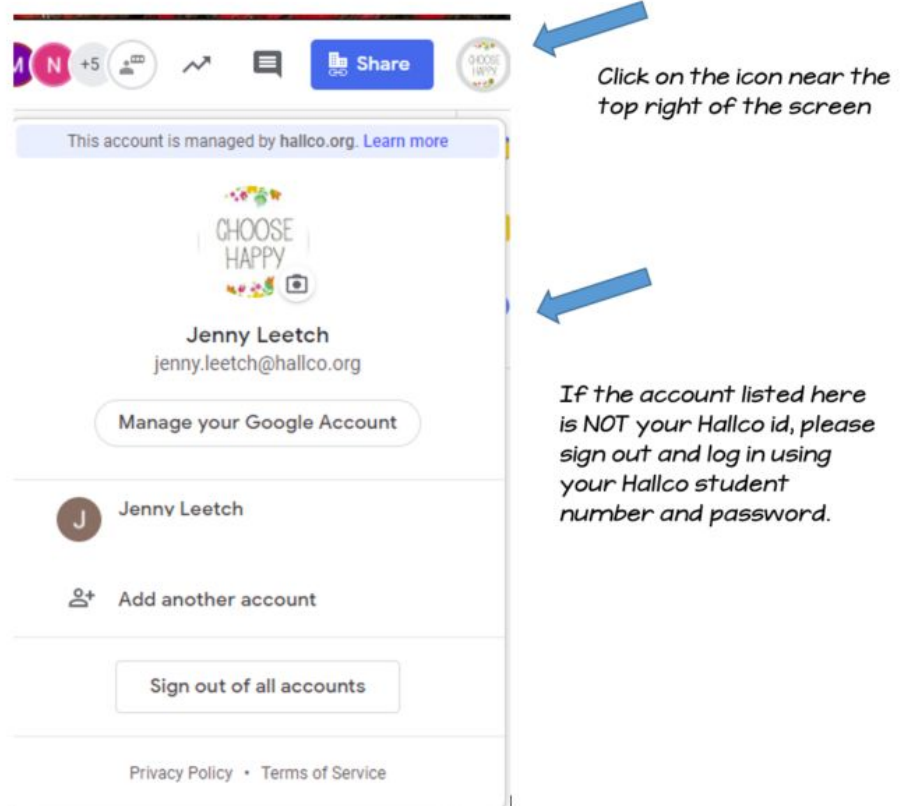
M N +5

Share

CHOOSE HAPPY

Click on the icon near the top right of the screen

This account is managed by hallco.org. Learn more

CHOOSE HAPPY

Jenny Leetch
jenny.leetch@hallco.org

Manage your Google Account

J Jenny Leetch

Add another account

Sign out of all accounts

Privacy Policy • Terms of Service

If the account listed here is NOT your Hallco id, please sign out and log in using your Hallco student number and password.